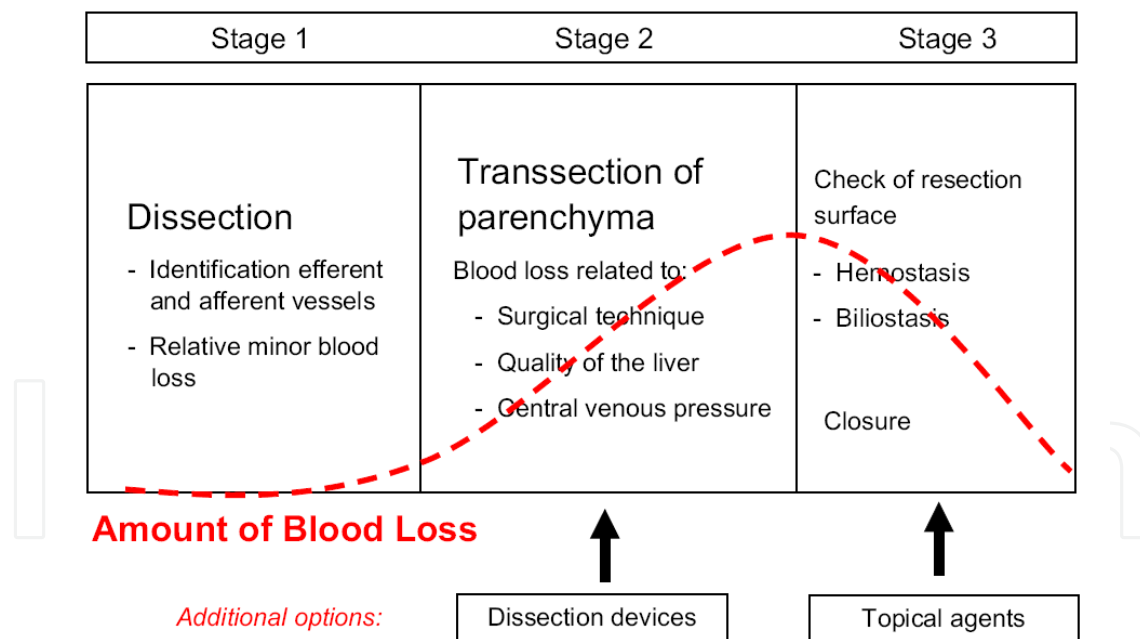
| Stage 1 | Stage 2 | Stage 3 |
|---|---|---|

| Dissection<br>- Identification efferent and afferent vessels<br>- Relative minor blood loss | Transsection of parenchyma<br>Blood loss related to:<br>- Surgical technique<br>- Quality of the liver<br>- Central venous pressure | Check of resection surface<br>- Hemostasis<br>- Biliostasis<br>Closure |
|---|---|---|

Amount of Blood Loss

Additional options:

Dissection devices

Topical agents